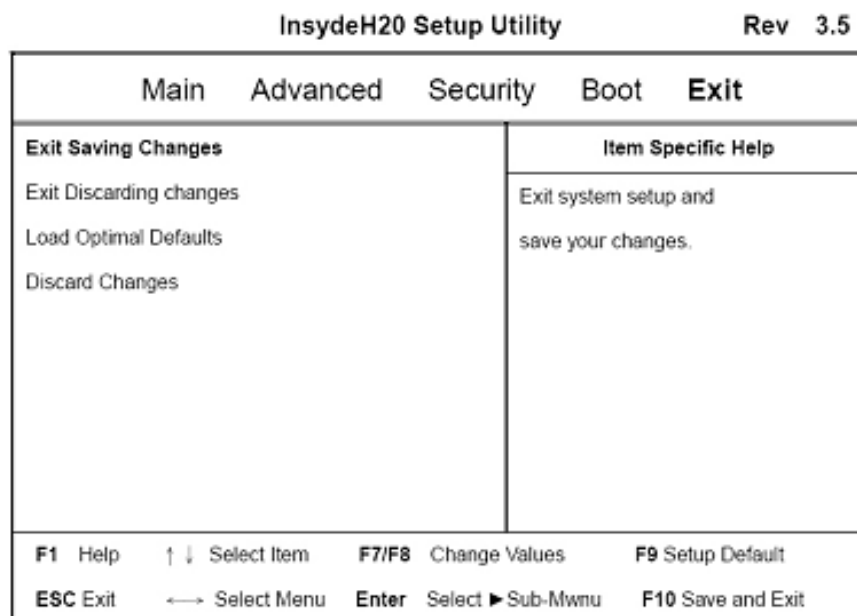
InsydeH20 Setup Utility Rev 3.5

Main Advanced Security Boot Exit

Exit Saving Changes
Exit Discarding changes
Load Optimal Defaults
Discard Changes

Item Specific Help

Exit system setup and save your changes.

F1 Help ↑ ↓ Select Item F7/F8 Change Values F9 Setup Default
ESC Exit ←→ Select Menu Enter Select ► Sub-Mwnu F10 Save and Exit